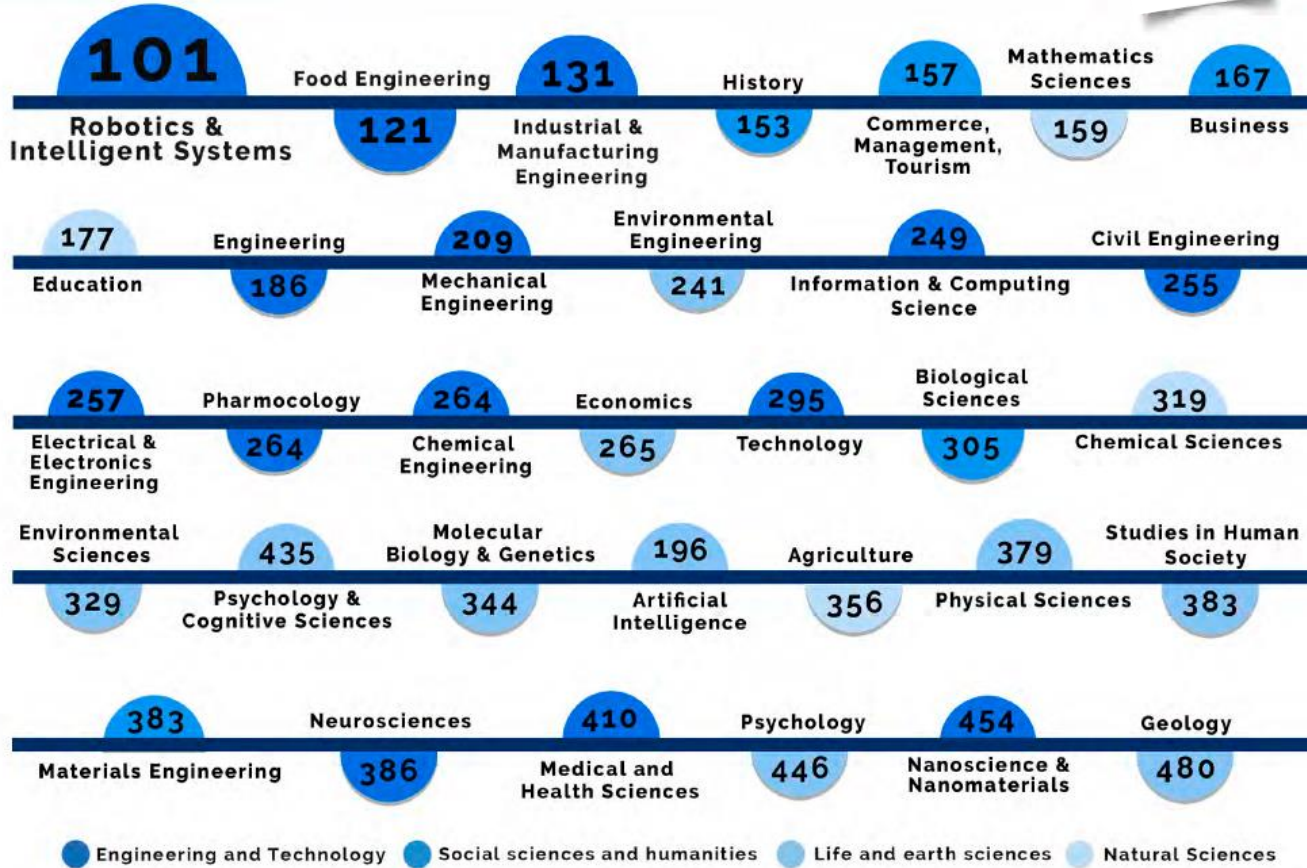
101
Robotics & Intelligent Systems

Food Engineering
121

131
Industrial & Manufacturing Engineering

History
153

157
Commerce, Management, Tourism

Mathematics Sciences
159

167
Business

177
Education

Engineering
186

209
Mechanical Engineering

Environmental Engineering
241

249
Information & Computing Science

Civil Engineering
255

257
Electrical & Electronics Engineering

Pharmocology
264

264
Chemical Engineering

Economics
265

295
Technology

Biological Sciences
305

319
Chemical Sciences

Environmental Sciences
329

435
Psychology & Cognitive Sciences

Molecular Biology & Genetics
344

196
Artificial Intelligence

Agriculture
356

379
Physical Sciences

Studies in Human Society
383

383
Materials Engineering

Neurosciences
386

410
Medical and Health Sciences

Psychology
446

454
Nanoscience & Nanomaterials

Geology
480

Engineering and Technology
Social sciences and humanities
Life and earth sciences
Natural Sciences